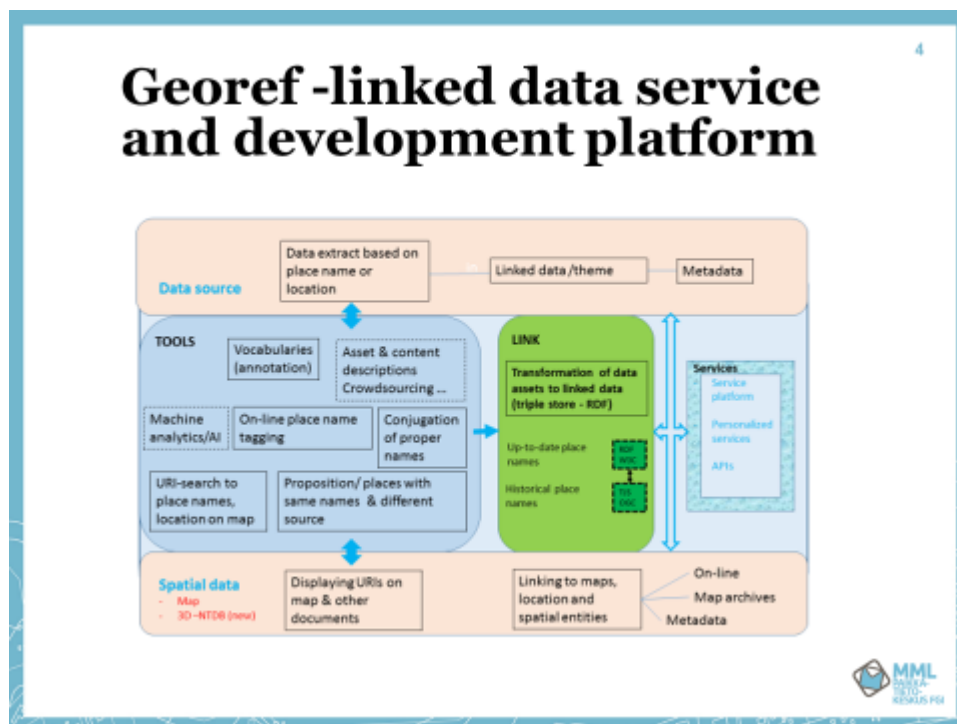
4

Georef -linked data service and development platform

Data source

Data extract based on place name or location

Linked data /theme

Metadata

TOOLS

Vocabularies (annotation)

Asset & content descriptions Crowdsourcing ...

Machine analytics/AI

On-line place name tagging

Conjugation of proper names

URI-search to place names, location on map

Proposition/ places with same names & different source

LINK

Transformation of data assets to linked data (triple store - RDF)

Up-to-date place names

Historical place names

RDF W3C

TIS OGC

Services

Service platform

Personalized services

APIs

Spatial data

- Map
- 3D -NTDB (new)

Displaying URIs on map & other documents

Linking to maps, location and spatial entities

On-line

Map archives

Metadata

MML
MAANMITTAUSLAITOS
PAIKKATIETOKESKUS FGI